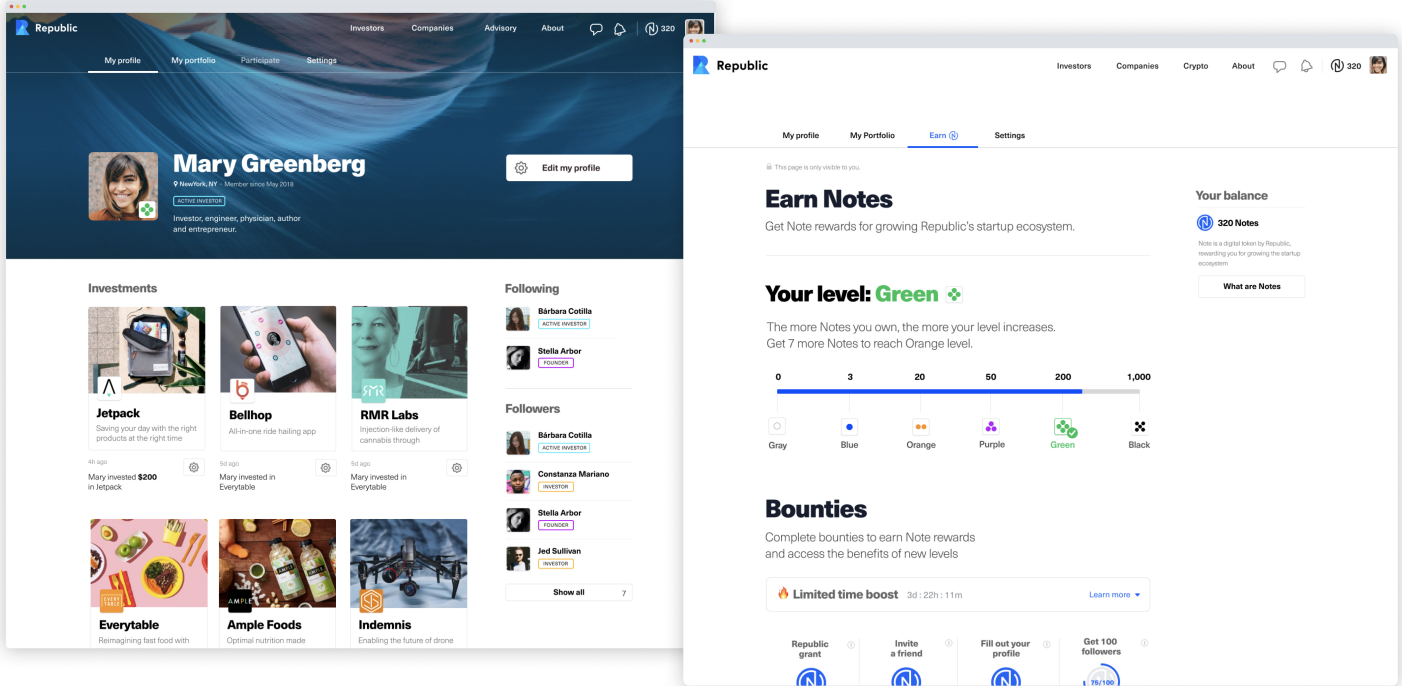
Republic
Investors Companies Advisory About 320
My profile My portfolio Participate Settings

Mary Greenberg
NewYork, NY · Member since May 2018
ACTIVE INVESTOR
Investor, engineer, physician, author and entrepreneur.
Edit my profile

Investments

Jetpack
Saving your day with the right products at the right time
4h ago
Mary invested $200 in Jetpack

Bellhop
All-in-one ride hailing app
5d ago
Mary invested in Everytable

RMR Labs
Injection-like delivery of cannabis through
5d ago
Mary invested in Everytable

Everytable
Reimagining fast food with

Ample Foods
Optimal nutrition made

Indemnis
Enabling the future of drone

Following
Bárbara Cotilla
ACTIVE INVESTOR
Stella Arbor
FOUNDER

Followers
Bárbara Cotilla
ACTIVE INVESTOR
Constanza Mariano
INVESTOR
Stella Arbor
FOUNDER
Jed Sullivan
INVESTOR
Show all 7

Republic
Investors Companies Crypto About 320
My profile My Portfolio Earn Settings

This page is only visible to you.

Earn Notes
Get Note rewards for growing Republic's startup ecosystem.

Your balance
320 Notes
Note is a digital token by Republic, rewarding you for growing the startup ecosystem
What are Notes

Your level: Green
The more Notes you own, the more your level increases.
Get 7 more Notes to reach Orange level.
0 3 20 50 200 1,000
Gray Blue Orange Purple Green Black

Bounties
Complete bounties to earn Note rewards and access the benefits of new levels

Limited time boost 3d : 22h : 11m Learn more

Republic grant
Invite a friend
Fill out your profile
Get 100 followers
75/100